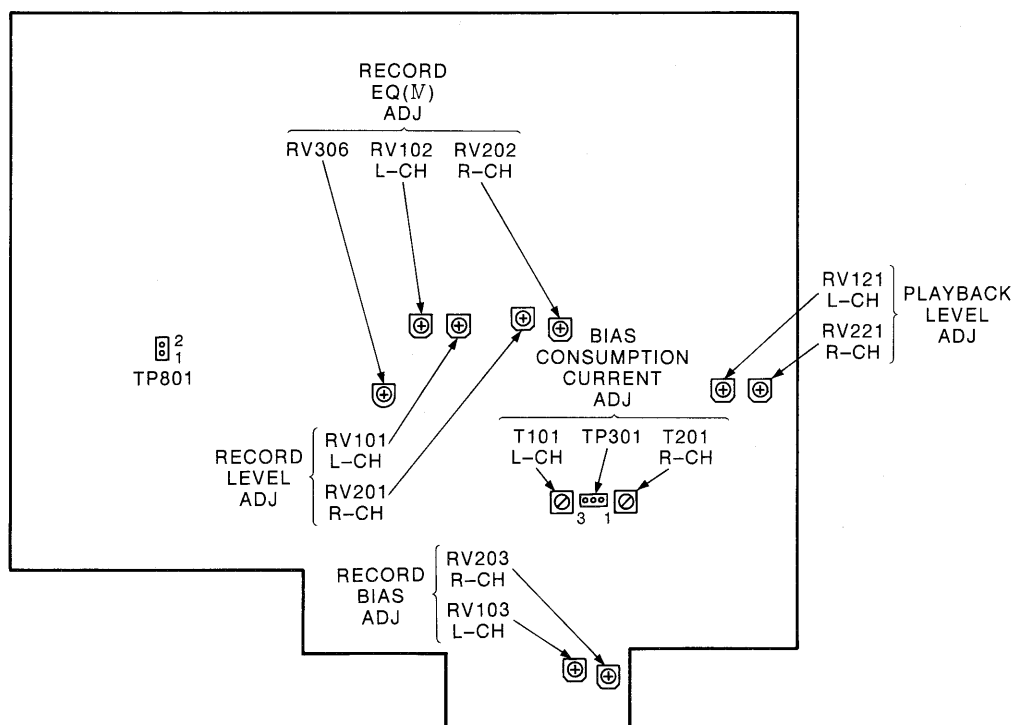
RECORD
EQ(IV)
ADJ

RV306

RV102
L-CH

RV202
R-CH

RV121
L-CH

RV221
R-CH

PLAYBACK
LEVEL
ADJ

2
1
TP801

BIAS
CONSUMPTION
CURRENT
ADJ

RECORD
LEVEL
ADJ

RV101
L-CH

RV201
R-CH

T101
L-CH

TP301

T201
R-CH

3 1

RECORD
BIAS
ADJ

RV203
R-CH

RV103
L-CH